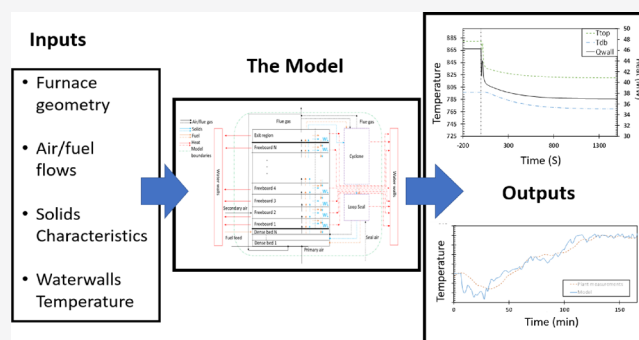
Inputs

• Furnace geometry

• Air/fuel flows

• Solids Characteristics

• Waterwalls Temperature

The Model

Air/flue gas
Solids
Fuel
Heat
Model boundaries

Flue gas

Exit region

Freeboard N

Freeboard 4

Freeboard 3

Freeboard 2

Freeboard 1

Dense bed N

Dense bed 1

Cyclone

Loop Seal

Water walls

Water walls

Secondary air

Fuel feed

Primary air

Seal air

Flue gas

| Ttop | Tdb | Qwall |

Temperature

865
845
825
805
785
765
745
725

-200
200
600
1000
1400

Time (S)

50
48
46
44
42
40
38
36
34
32
30

Outputs

Temperature

Plant measurements
Model

0
50
100
150

Time (min)